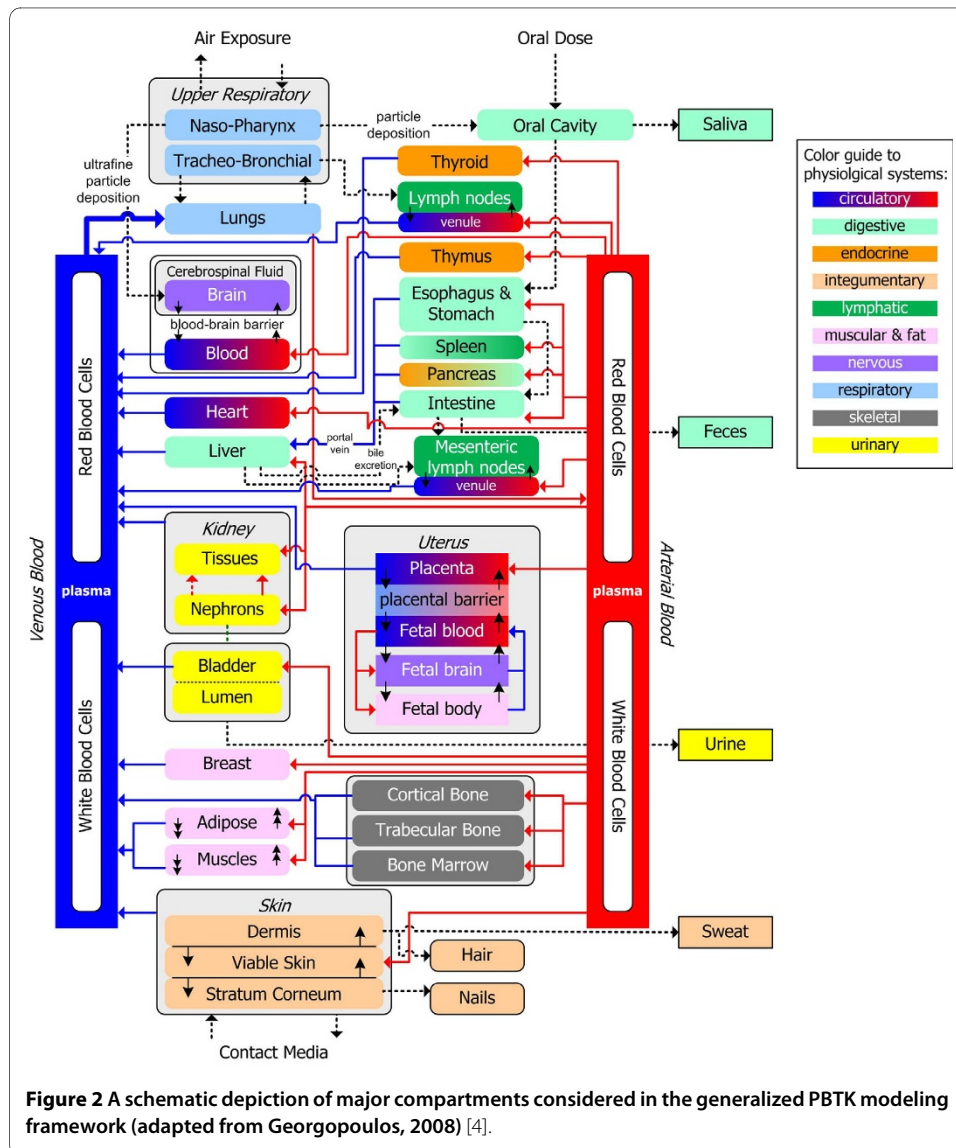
Air Exposure

Oral Dose

Upper Respiratory

Naso-Pharynx

particle deposition

Oral Cavity

Saliva

Tracheo-Bronchial

ultrafine particle deposition

Thyroid

Lymph nodes

venule

Lungs

Thymus

Cerebrospinal Fluid

Brain

blood-brain barrier

Blood

Esophagus & Stomach

Spleen

Pancreas

Intestine

Heart

Liver

portal vein

bile excretion

Mesenteric lymph nodes

venule

Feces

Red Blood Cells

Red Blood Cells

Venous Blood

plasma

Arterial Blood

plasma

Kidney

Tissues

Nephrons

Uterus

Placenta

placental barrier

Fetal blood

Fetal brain

Fetal body

Bladder

Lumen

White Blood Cells

White Blood Cells

Urine

Breast

Cortical Bone

Trabecular Bone

Bone Marrow

Adipose

Muscles

Skin

Dermis

Viable Skin

Stratum Corneum

Sweat

Hair

Nails

Contact Media

Color guide to physiolgical systems:
circulatory
digestive
endocrine
integumentary
lymphatic
muscular & fat
nervous
respiratory
skeletal
urinary

**Figure 2 A schematic depiction of major compartments considered in the generalized PBTK modeling framework (adapted from Georgopoulos, 2008)** [4].